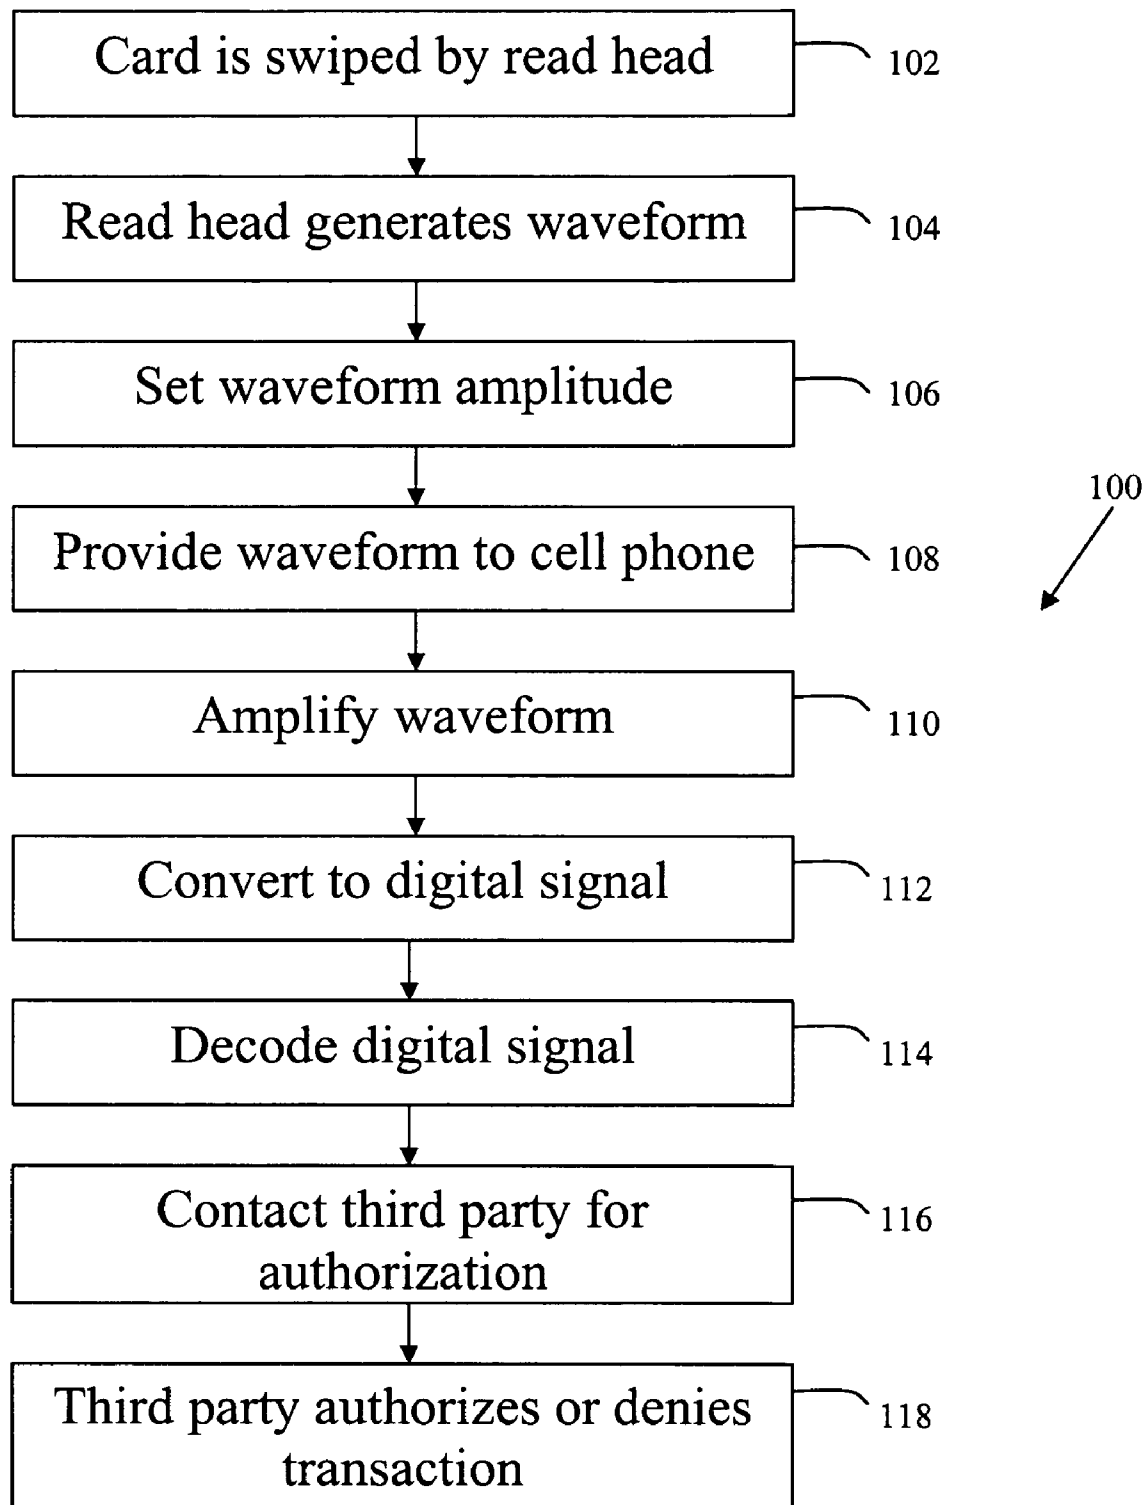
Card is swiped by read head 102

Read head generates waveform 104

Set waveform amplitude 106

100

Provide waveform to cell phone 108

Amplify waveform 110

Convert to digital signal 112

Decode digital signal 114

Contact third party for authorization 116

Third party authorizes or denies transaction 118